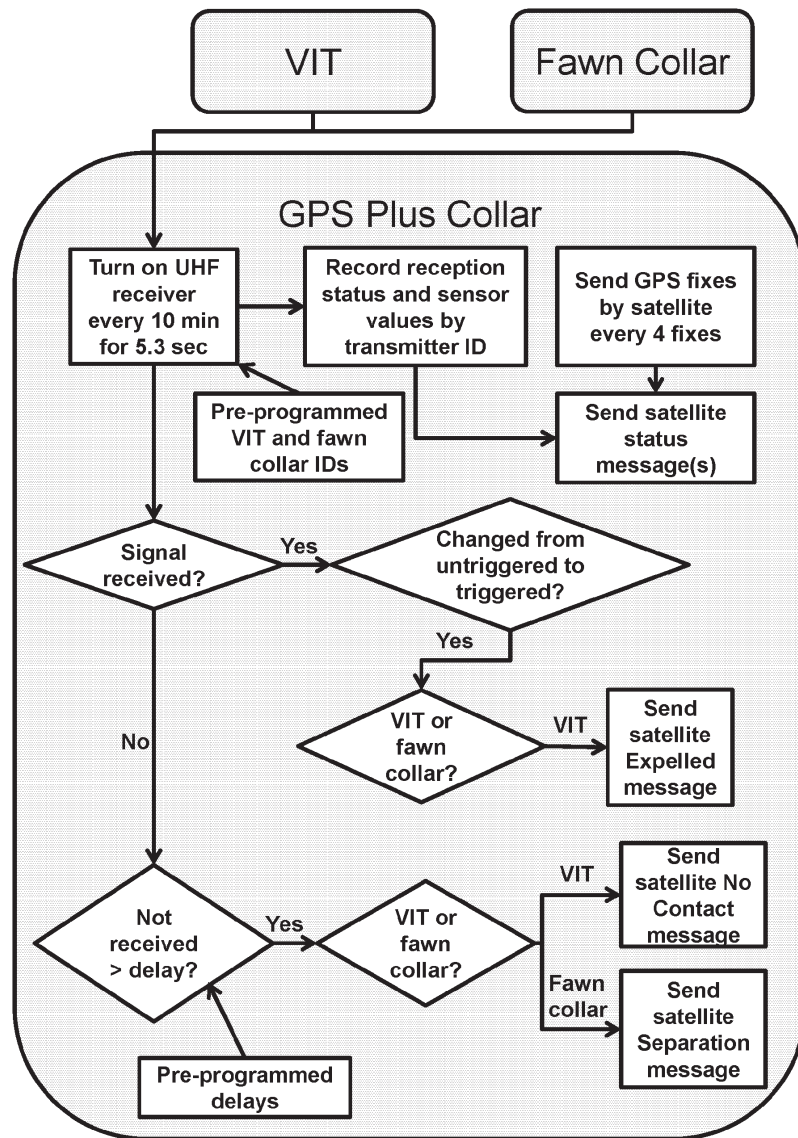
VIT

Fawn Collar

GPS Plus Collar

Turn on UHF receiver every 10 min for 5.3 sec

Record reception status and sensor values by transmitter ID

Send GPS fixes by satellite every 4 fixes

Pre-programmed VIT and fawn collar IDs

Send satellite status message(s)

Signal received?

Yes

Changed from untriggered to triggered?

Yes

VIT or fawn collar?

VIT

Send satellite Expelled message

No

Not received > delay?

Yes

VIT or fawn collar?

VIT

Send satellite No Contact message

Fawn collar

Send satellite Separation message

Pre-programmed delays